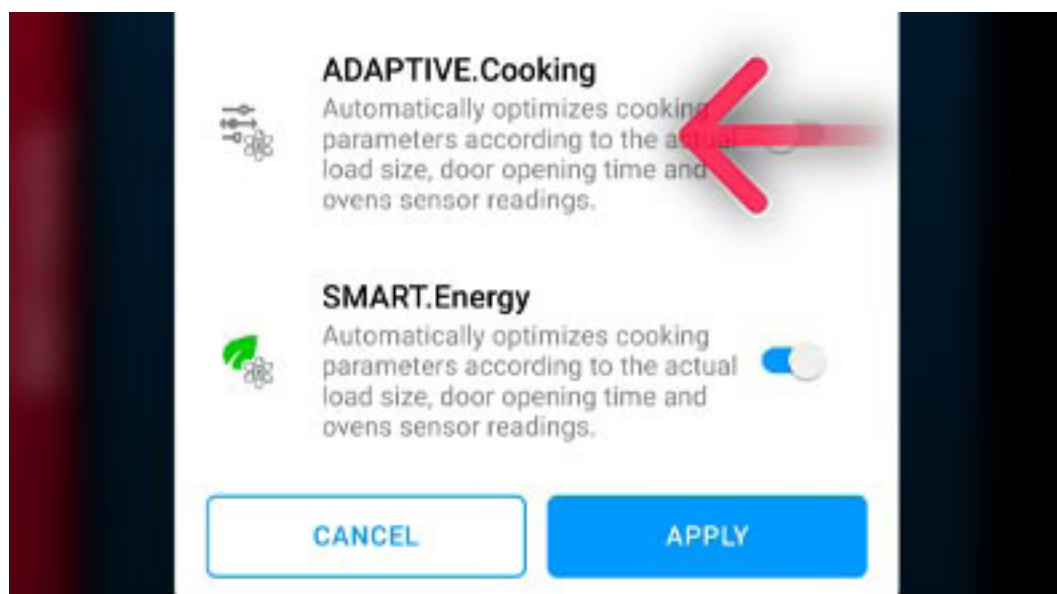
ADAPTIVE.Cooking
Automatically optimizes cooking parameters according to the actual load size, door opening time and ovens sensor readings.

SMART.Energy
Automatically optimizes cooking parameters according to the actual load size, door opening time and ovens sensor readings.

CANCEL

APPLY